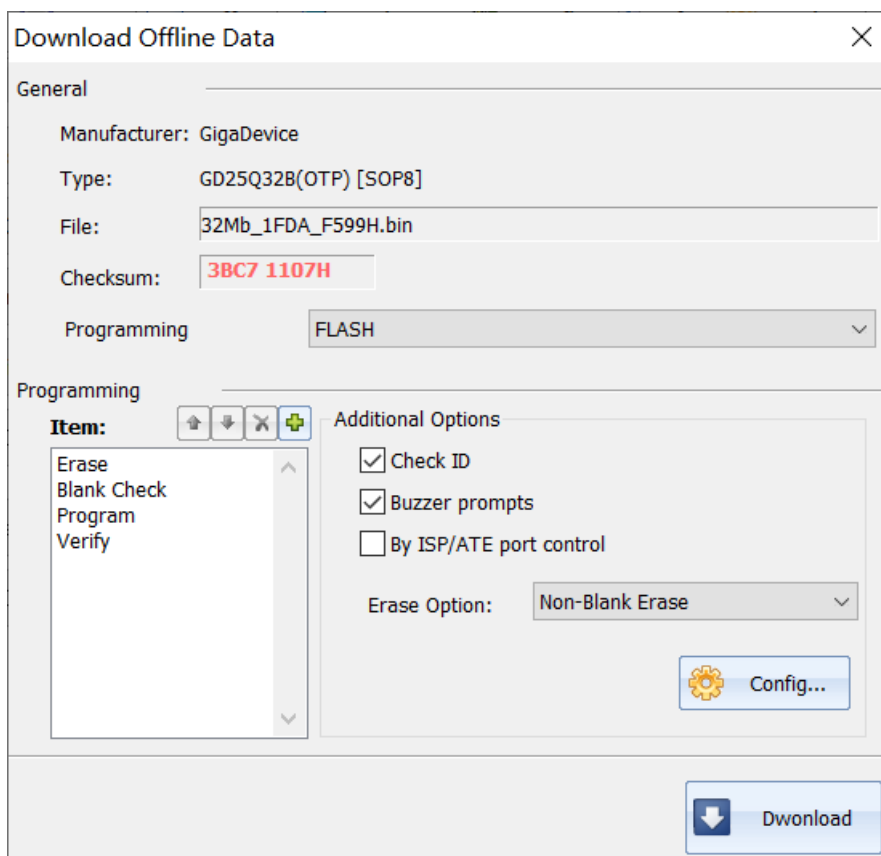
Download Offline Data

General

Manufacturer: GigaDevice

Type: GD25Q32B(OTP) [SOP8]

File: 32Mb_1FDA_F599H.bin

Checksum: 3BC7 1107H

Programming FLASH

Programming

Item:

Erase
Blank Check
Program
Verify

Additional Options

Check ID

Buzzer prompts

By ISP/ATE port control

Erase Option: Non-Blank Erase

Config...

Dwonload